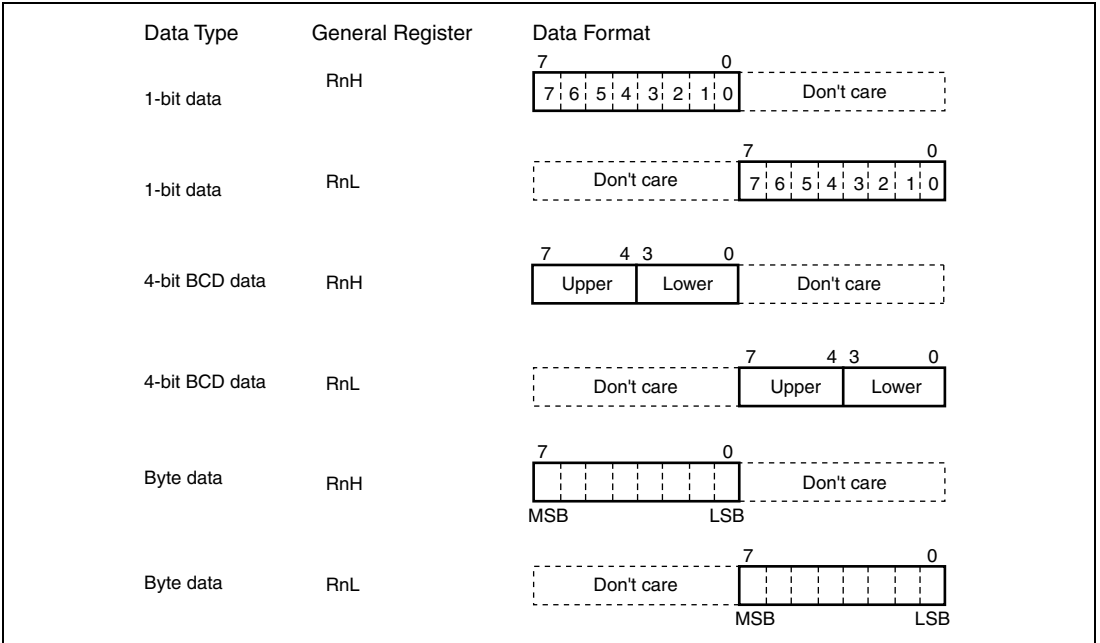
Data Type General Register Data Format

1-bit data RnH
7 0
7 6 5 4 3 2 1 0 Don't care

1-bit data RnL
7 0
Don't care 7 6 5 4 3 2 1 0

4-bit BCD data RnH
7 4 3 0
Upper Lower Don't care

4-bit BCD data RnL
7 4 3 0
Don't care Upper Lower

Byte data RnH
7 0
Don't care
MSB LSB

Byte data RnL
7 0
Don't care
MSB LSB